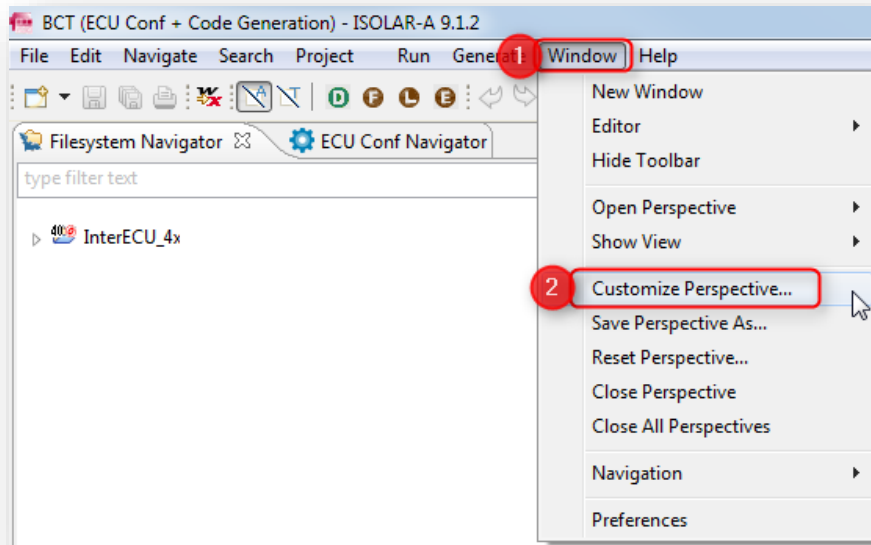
BCT (ECU Conf + Code Generation) - ISOLAR-A 9.1.2

File Edit Navigate Search Project Run Generat 1 Window Help

Filesystem Navigator ECU Conf Navigator

type filter text

InterECU_4x

New Window
Editor
Hide Toolbar
Open Perspective
Show View
2 Customize Perspective...
Save Perspective As...
Reset Perspective...
Close Perspective
Close All Perspectives
Navigation
Preferences